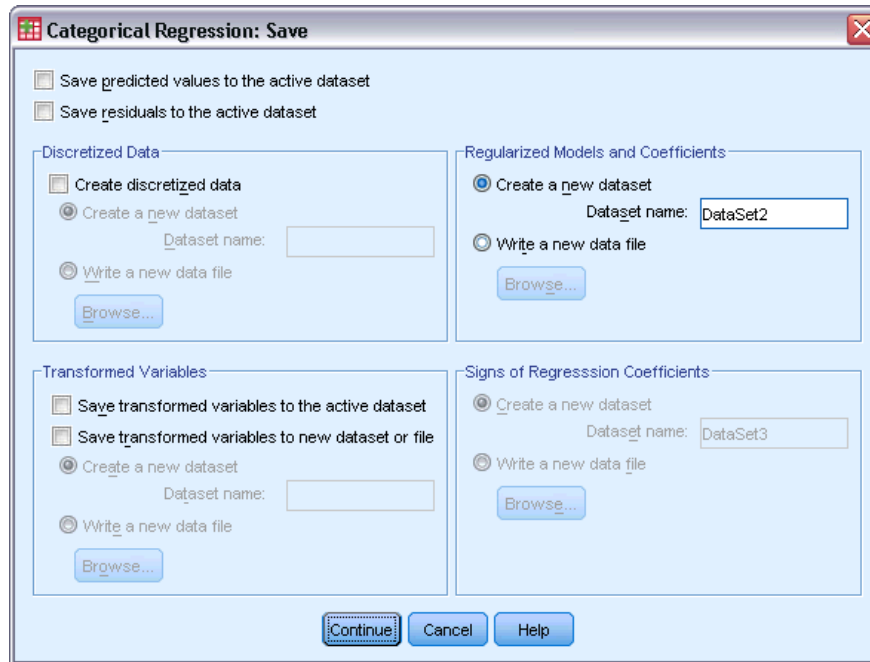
Categorical Regression: Save

Save predicted values to the active dataset

Save residuals to the active dataset

Discretized Data

Create discretized data

Create a new dataset

Dataset name:

Write a new data file

Browse...

Regularized Models and Coefficients

Create a new dataset

Dataset name: DataSet2

Write a new data file

Browse...

Transformed Variables

Save transformed variables to the active dataset

Save transformed variables to new dataset or file

Create a new dataset

Dataset name:

Write a new data file

Browse...

Signs of Regresssion Coefficients

Create a new dataset

Dataset name: DataSet3

Write a new data file

Browse...

Continue Cancel Help